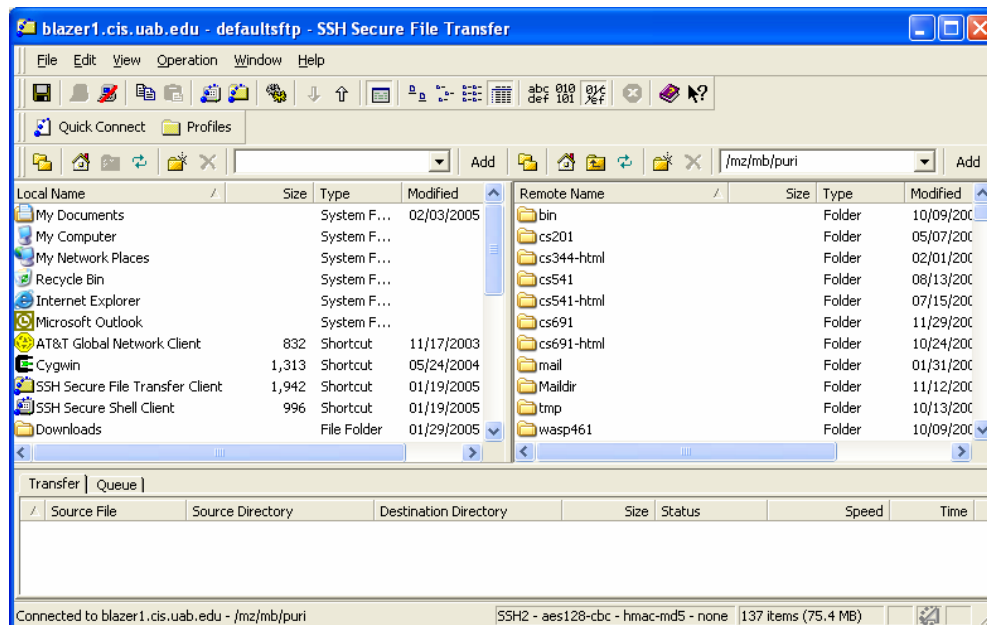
blazer1.cis.uab.edu - defaultsftp - SSH Secure File Transfer

File Edit View Operation Window Help

abc def 010 101

Quick Connect Profiles

Add /mz/mb/puri Add

| Local Name | Size | Type | Modified |
|---|---|---|---|
| My Documents | | System F... | 02/03/2005 |
| My Computer | | System F... | |
| My Network Places | | System F... | |
| Recycle Bin | | System F... | |
| Internet Explorer | | System F... | |
| Microsoft Outlook | | System F... | |
| AT&T Global Network Client | 832 | Shortcut | 11/17/2003 |
| Cygwin | 1,313 | Shortcut | 05/24/2004 |
| SSH Secure File Transfer Client | 1,942 | Shortcut | 01/19/2005 |
| SSH Secure Shell Client | 996 | Shortcut | 01/19/2005 |
| Downloads | | File Folder | 01/29/2005 |

| Remote Name | Size | Type | Modified |
|---|---|---|---|
| bin | | Folder | 10/09/200 |
| cs201 | | Folder | 05/07/200 |
| cs344-html | | Folder | 02/01/200 |
| cs541 | | Folder | 08/13/200 |
| cs541-html | | Folder | 07/15/200 |
| cs691 | | Folder | 11/29/200 |
| cs691-html | | Folder | 10/24/200 |
| mail | | Folder | 01/31/200 |
| Maildir | | Folder | 11/12/200 |
| tmp | | Folder | 10/13/200 |
| wasp461 | | Folder | 10/09/200 |

Transfer | Queue |

| Source File | Source Directory | Destination Directory | Size | Status | Speed | Time |
|---|---|---|---|---|---|---|

Connected to blazer1.cis.uab.edu - /mz/mb/puri | SSH2 - aes128-cbc - hmac-md5 - none | 137 items (75.4 MB)